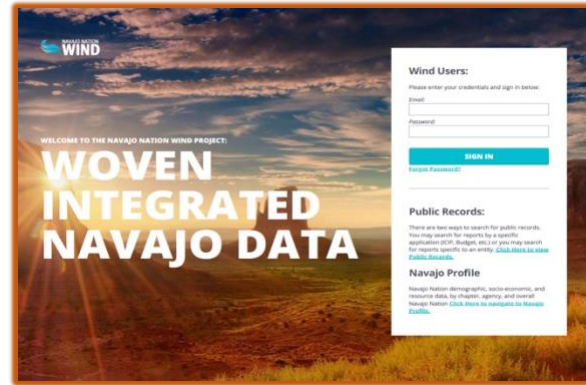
NAVAJO NATION WIND

WELCOME TO THE NAVAJO NATION WIND PROJECT:

WOVEN INTEGRATED NAVAJO DATA

Wind Users:

Please enter your credentials and sign in below:

Email:

Password:

SIGN IN

Forgot Password?

Public Records:

There are two ways to search for public records. You may search for reports by a specific application (ICIP, Budget, etc.) or you may search for reports specific to an entity. Click Here to view Public Records.

Navajo Profile

Navajo Nation demographic, socio-economic, and resource data, by chapter, agency, and overall Navajo Nation. Click Here to navigate to Navajo Profile.